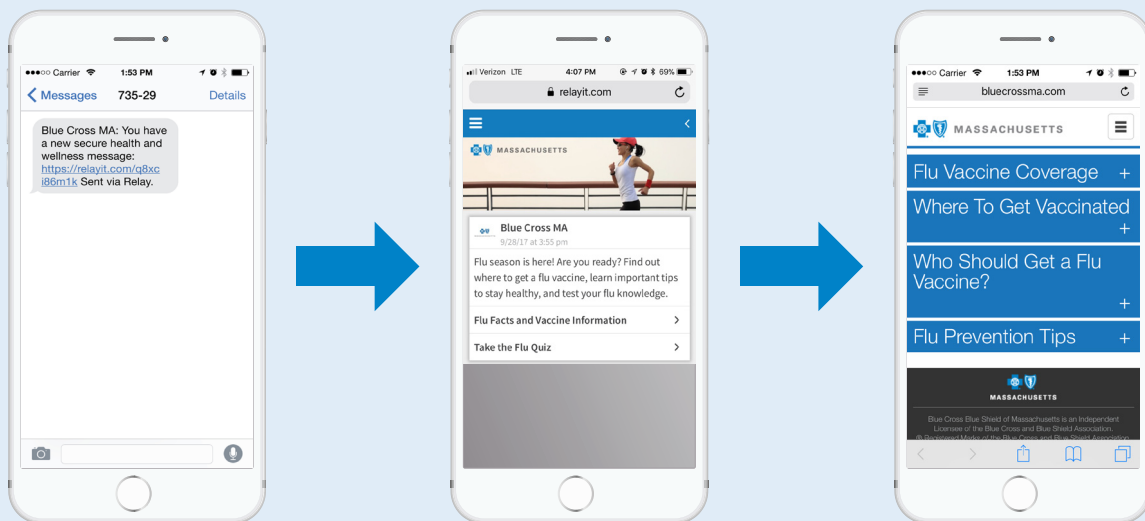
●●●○○ Carrier 1:53 PM

Messages 735-29 Details

Blue Cross MA: You have a new secure health and wellness message: https://relayit.com/q8xci86m1k Sent via Relay.

Verizon LTE 4:07 PM 69%

relayit.com

MASSACHUSETTS

Blue Cross MA
9/28/17 at 3:55 pm

Flu season is here! Are you ready? Find out where to get a flu vaccine, learn important tips to stay healthy, and test your flu knowledge.

Flu Facts and Vaccine Information

Take the Flu Quiz

●●●○○ Carrier 1:53 PM

bluecrossma.com

MASSACHUSETTS

Flu Vaccine Coverage +

Where To Get Vaccinated +

Who Should Get a Flu Vaccine? +

Flu Prevention Tips +

MASSACHUSETTS

Blue Cross Blue Shield of Massachusetts is an Independent Licensee of the Blue Cross and Blue Shield Association.
® Registered Marks of the Blue Cross and Blue Shield Association